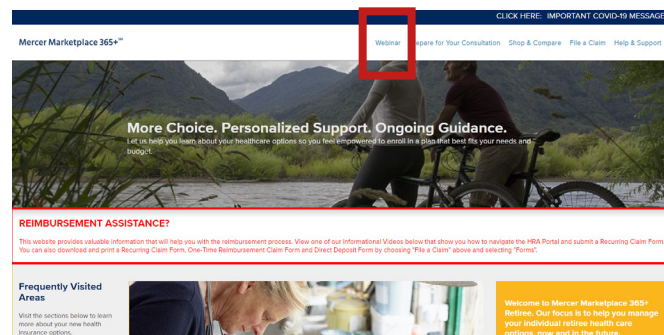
CLICK HERE: IMPORTANT COVID-19 MESSAG

Mercer Marketplace 365+℠

Webinar Prepare for Your Consultation Shop & Compare File a Claim Help & Support

More Choice. Personalized Support. Ongoing Guidance.

Let us help you learn about your healthcare options so you feel empowered to enroll in a plan that best fits your needs and budget.

REIMBURSEMENT ASSISTANCE?

This website provides valuable information that will help you with the reimbursement process. View one of our Informational Videos below that show you how to navigate the HRA Portal and submit a Recurring Claim Form. You can also download and print a Recurring Claim Form, One-Time Reimbursement Claim Form and Direct Deposit Form by choosing "File a Claim" above and selecting "Forms".

Frequently Visited Areas

Visit the sections below to learn more about your new health insurance options.

Welcome to Mercer Marketplace 365+ Retiree. Our focus is to help you manage your individual retiree health care options, now and in the future.